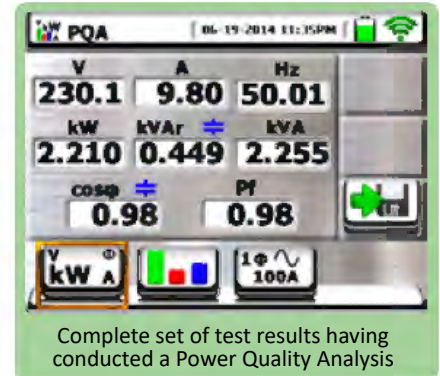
PQA 06-19-2014 11:35PM

| V | A | Hz |
|---|---|---|
| 230.1 | 9.80 | 50.01 |

| kW | kVAr | kVA |
|---|---|---|
| 2.210 | 0.449 | 2.255 |

| cosφ | Pf |
|---|---|
| 0.98 | 0.98 |

V kW A

1φ 100A

Complete set of test results having conducted a Power Quality Analysis